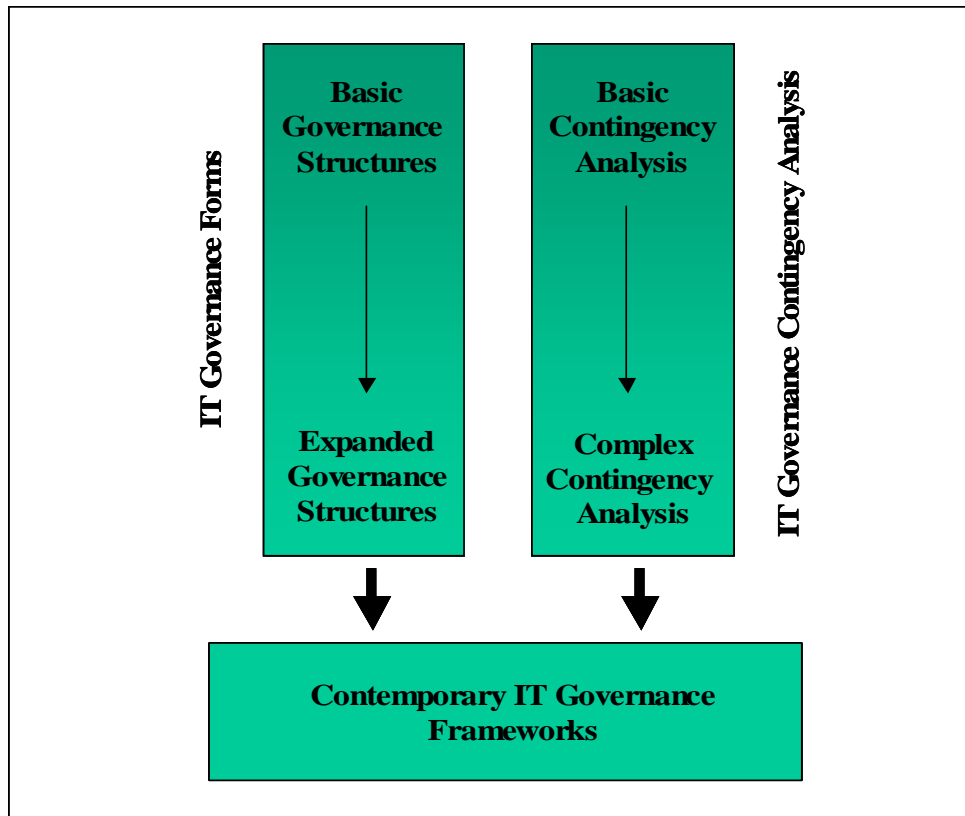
IT Governance Forms

Basic Governance Structures

Expanded Governance Structures

Basic Contingency Analysis

Complex Contingency Analysis

IT Governance Contingency Analysis

Contemporary IT Governance Frameworks